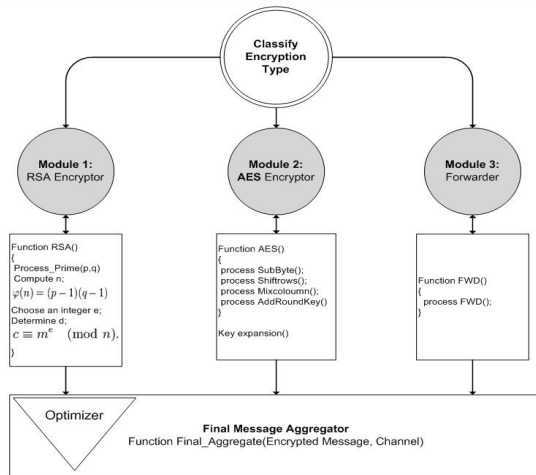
Classify Encryption Type

Module 1:
RSA Encryptor

Module 2:
AES Encryptor

Module 3:
Forwarder

Function RSA()
{
Process_Prime(p,q)
Compute n;
$\varphi(n) = (p-1)(q-1)$
Choose an integer e;
Determine d;
$c \equiv m^e \pmod{n}.$
}

Function AES()
{
process SubByte();
process Shiftrows();
process Mixcoloumn();
process AddRoundKey()
}
Key expansion()

Function FWD()
{
process FWD();
}

Optimizer

Final Message Aggregator
Function Final_Aggregate(Encrypted Message, Channel)